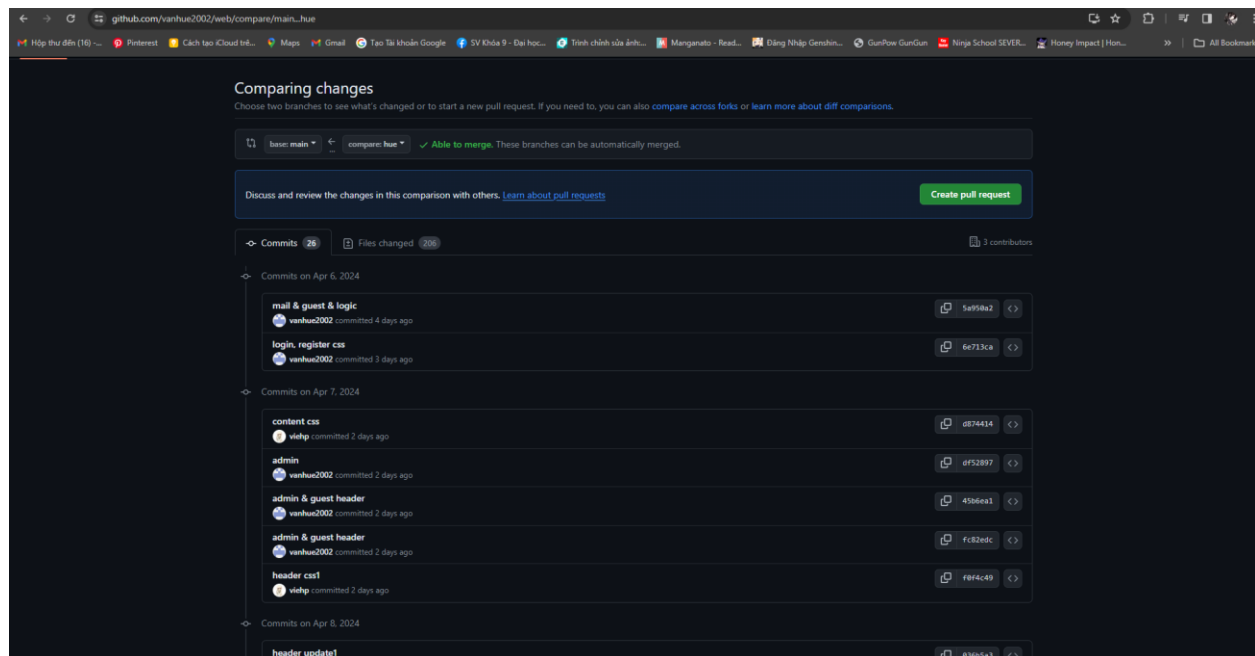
github.com/vanhue2002/web/compare/main...hue

Hộp thư đến (16) -... Pinterest Cách tạo iCloud trê... Maps Gmail Tạo Tài khoản Google SV Khóa 9 - Đại học... Trình chỉnh sửa ảnh:... Manganato - Read... Đăng Nhập Genshin... GunPow GunGun Ninja School SEVER... Honey Impact | Hon... » All Bookmarks

Comparing changes

Choose two branches to see what's changed or to start a new pull request. If you need to, you can also compare across forks or learn more about diff comparisons.

base: main ▾ ← compare: hue ▾ ✓ Able to merge. These branches can be automatically merged.

Discuss and review the changes in this comparison with others. Learn about pull requests

Create pull request

Commits 26 Files changed 206 3 contributors

Commits on Apr 6, 2024

mail & guest & logic
vanhue2002 committed 4 days ago
5a950a2

login, register css
vanhue2002 committed 3 days ago
6e713ca

Commits on Apr 7, 2024

content css
viehp committed 2 days ago
d874414

admin
vanhue2002 committed 2 days ago
df52897

admin & guest header
vanhue2002 committed 2 days ago
45b6ea1

admin & guest header
vanhue2002 committed 2 days ago
fc82edc

header css1
viehp committed 2 days ago
f0f4c49

Commits on Apr 8, 2024

header update1
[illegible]